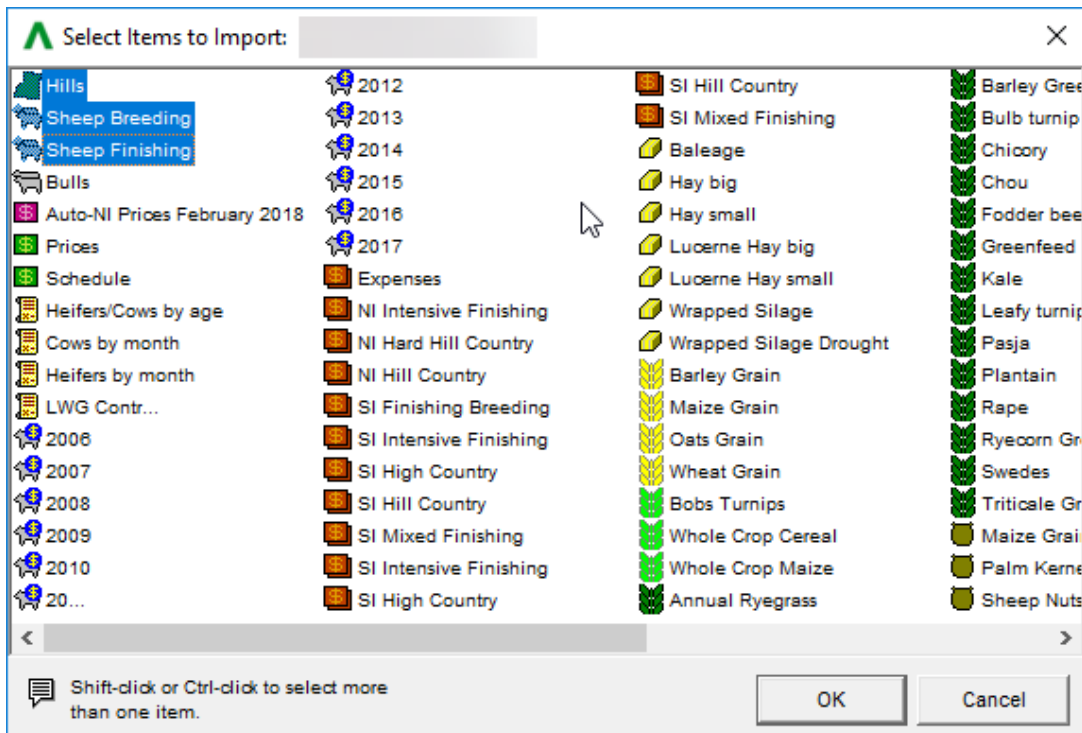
Select Items to Import:

Hills
Sheep Breeding
Sheep Finishing
Bulls
Auto-NI Prices February 2018
Prices
Schedule
Heifers/Cows by age
Cows by month
Heifers by month
LWG Contr...
2006
2007
2008
2009
2010
20...

2012
2013
2014
2015
2016
2017
Expenses
NI Intensive Finishing
NI Hard Hill Country
NI Hill Country
SI Finishing Breeding
SI Intensive Finishing
SI High Country
SI Hill Country
SI Mixed Finishing
SI Intensive Finishing
SI High Country

SI Hill Country
SI Mixed Finishing
Baleage
Hay big
Hay small
Lucerne Hay big
Lucerne Hay small
Wrapped Silage
Wrapped Silage Drought
Barley Grain
Maize Grain
Oats Grain
Wheat Grain
Bobs Turnips
Whole Crop Cereal
Whole Crop Maize
Annual Ryegrass

Barley Gree
Bulb turnip
Chicory
Chou
Fodder bee
Greenfeed
Kale
Leafy turnip
Pasja
Plantain
Rape
Ryecorn Gr
Swedes
Triticale Gr
Maize Grai
Palm Kerne
Sheep Nuts

Shift-click or Ctrl-click to select more than one item.

OK
Cancel